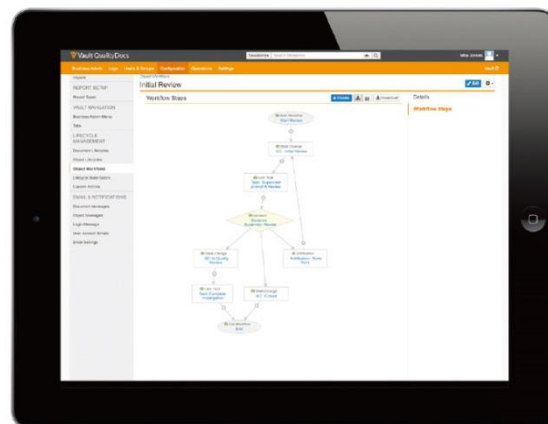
Vault QualityDocs

Business Admin Logs Users & Groups Configuration Operations Settings

REPORT SETUP

Report Types

VAULT NAVIGATION

Business Admin Menu

Tabs

LIFECYCLE MANAGEMENT

Document Lifecycles

Object Lifecycles

Object Workflows

Lifecycle State Colors

Custom Atomic

EMAIL & NOTIFICATIONS

Document Messages

Object Messages

Login Message

User Account Emails

Email Settings

Initial Review

Workflow Steps

Details

Workflow Steps

Start Review

Initial Review

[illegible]

Approve

Done